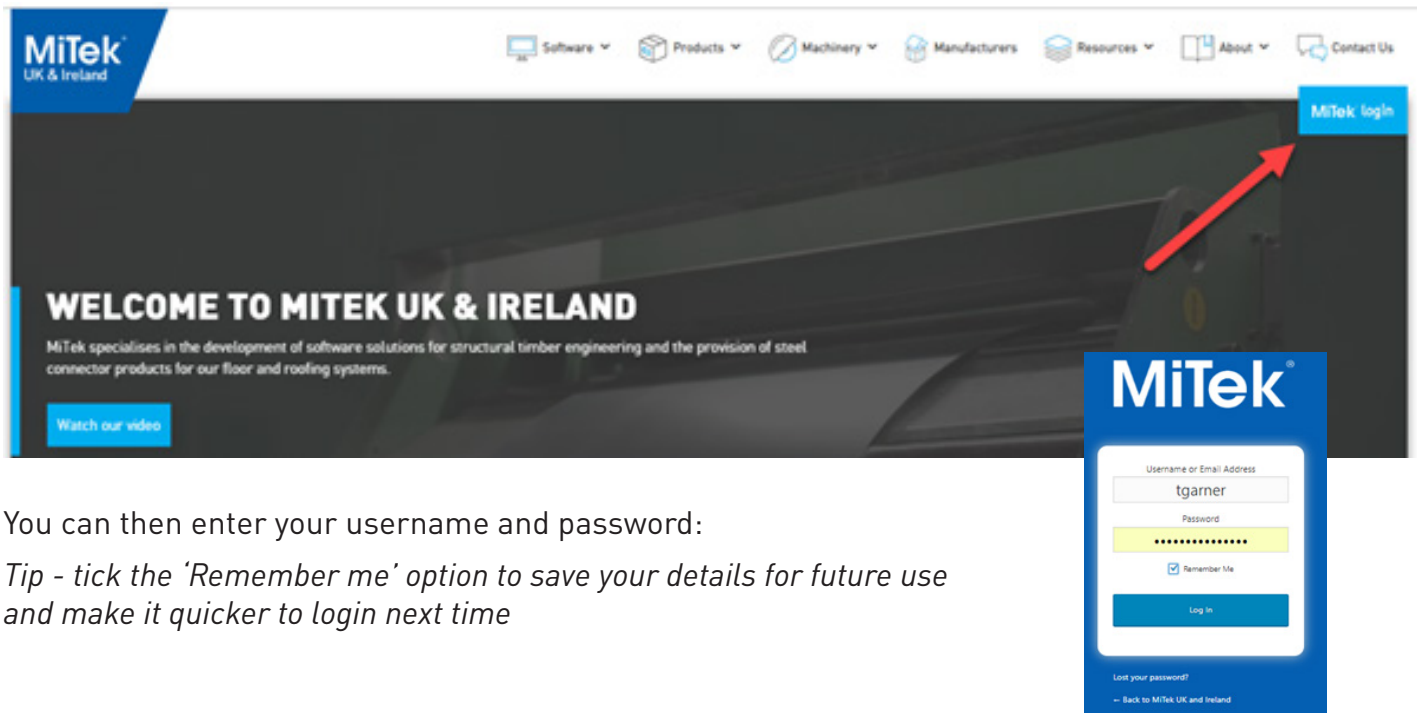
MiTek
UK & Ireland

Software Products Machinery Manufacturers Resources About Contact Us

MiTek login

WELCOME TO MITEK UK & IRELAND

MiTek specialises in the development of software solutions for structural timber engineering and the provision of steel connector products for our floor and roofing systems.

Watch our video

MiTek

Username or Email Address
tgarner
Password
•••••••••••••••
Remember Me
Log In

Lost your password?
← Back to MiTek UK and Ireland

You can then enter your username and password:

*Tip - tick the 'Remember me' option to save your details for future use and make it quicker to login next time*